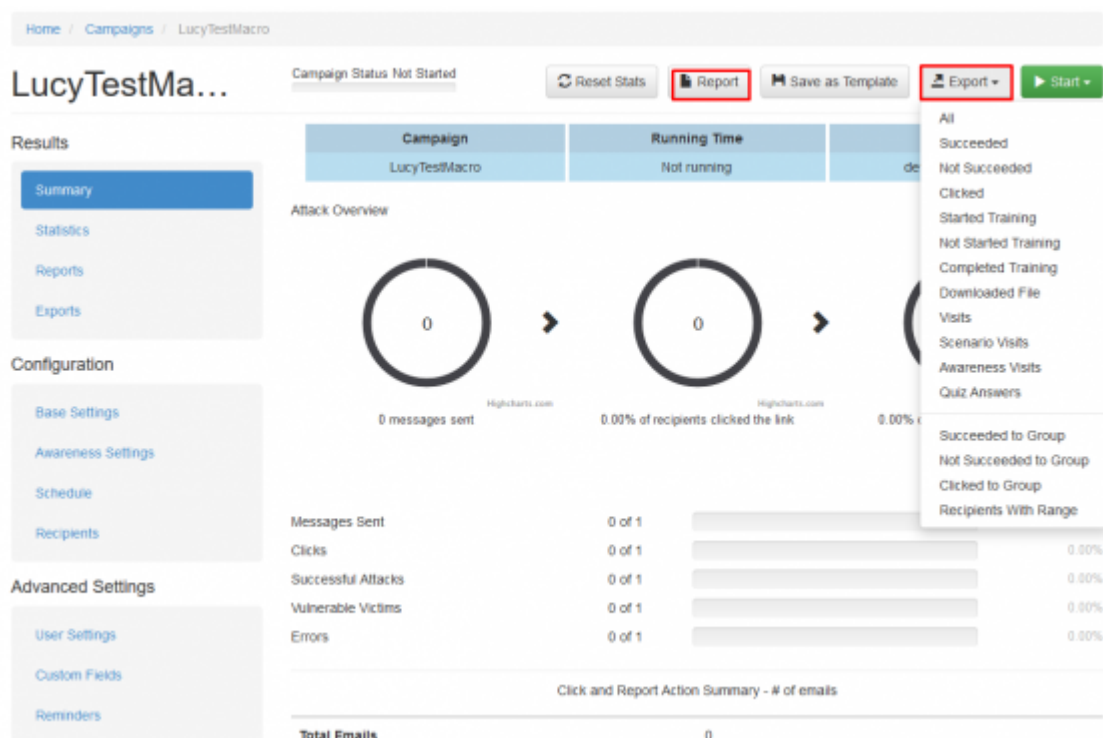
Home / Campaigns / LucyTestMacro

LucyTestMa...

Campaign Status Not Started

Reset Stats
Report
Save as Template
Export
Start

Results
Summary
Statistics
Reports
Exports

Configuration
Base Settings
Awareness Settings
Schedule
Recipients

Advanced Settings
User Settings
Custom Fields
Reminders

| Campaign | Running Time | |
|---|---|---|
| LucyTestMacro | Not running | de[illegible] |

Attack Overview

0
Highcharts.com
0 messages sent

0
Highcharts.com
0.00% of recipients clicked the link

0.00% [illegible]

All
Succeeded
Not Succeeded
Clicked
Started Training
Not Started Training
Completed Training
Downloaded File
Visits
Scenario Visits
Awareness Visits
Quiz Answers
Succeeded to Group
Not Succeeded to Group
Clicked to Group
Recipients With Range

Messages Sent 0 of 1
Clicks 0 of 1 0.00%
Successful Attacks 0 of 1 0.00%
Vulnerable Victims 0 of 1 0.00%
Errors 0 of 1 0.00%

Click and Report Action Summary - # of emails

Total Emails 0